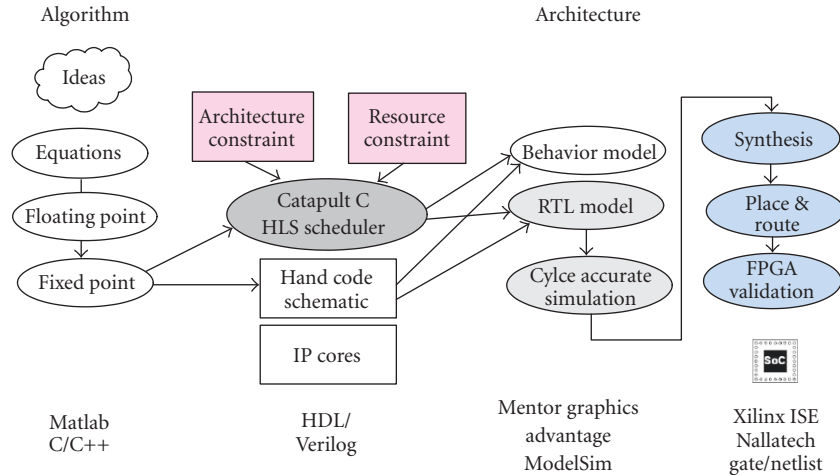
Algorithm

Architecture

Ideas

Equations

Floating point

Fixed point

Architecture constraint

Resource constraint

Catapult C HLS scheduler

Hand code schematic

IP cores

Behavior model

RTL model

Cylce accurate simulation

Synthesis

Place & route

FPGA validation

SoC

Matlab C/C++

HDL/ Verilog

Mentor graphics advantage ModelSim

Xilinx ISE Nallatech gate/netlist